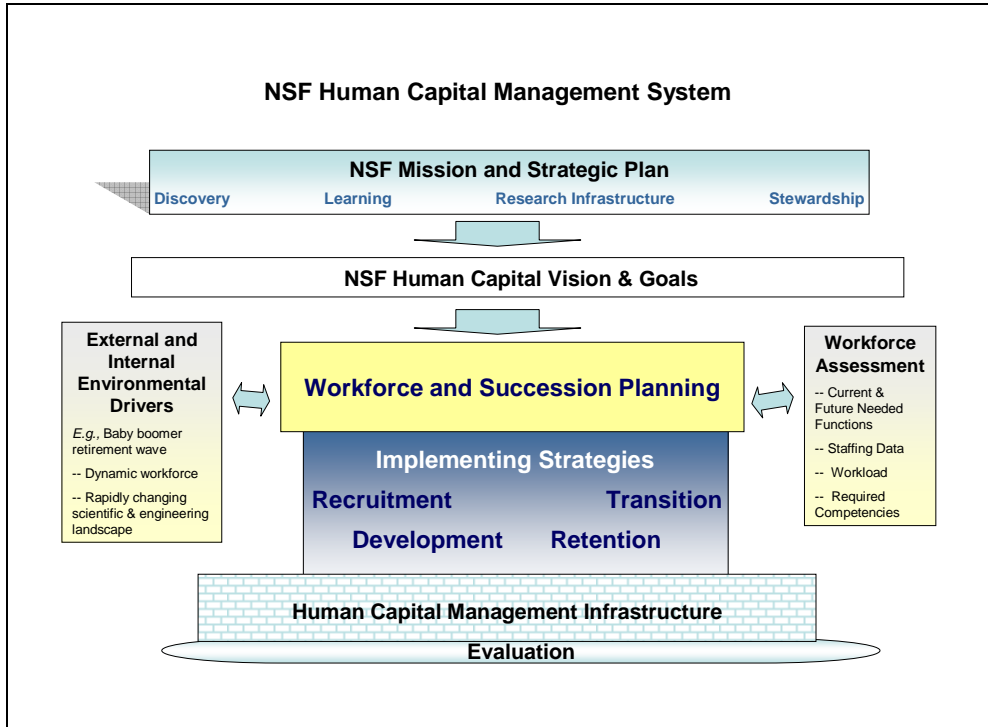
NSF Human Capital Management System

NSF Mission and Strategic Plan

Discovery Learning Research Infrastructure Stewardship

NSF Human Capital Vision & Goals

External and Internal Environmental Drivers

*E.g.,* Baby boomer retirement wave

-- Dynamic workforce

-- Rapidly changing scientific & engineering landscape

Workforce and Succession Planning

Workforce Assessment

-- Current & Future Needed Functions

-- Staffing Data

-- Workload

-- Required Competencies

Implementing Strategies

Recruitment Transition

Development Retention

Human Capital Management Infrastructure

Evaluation